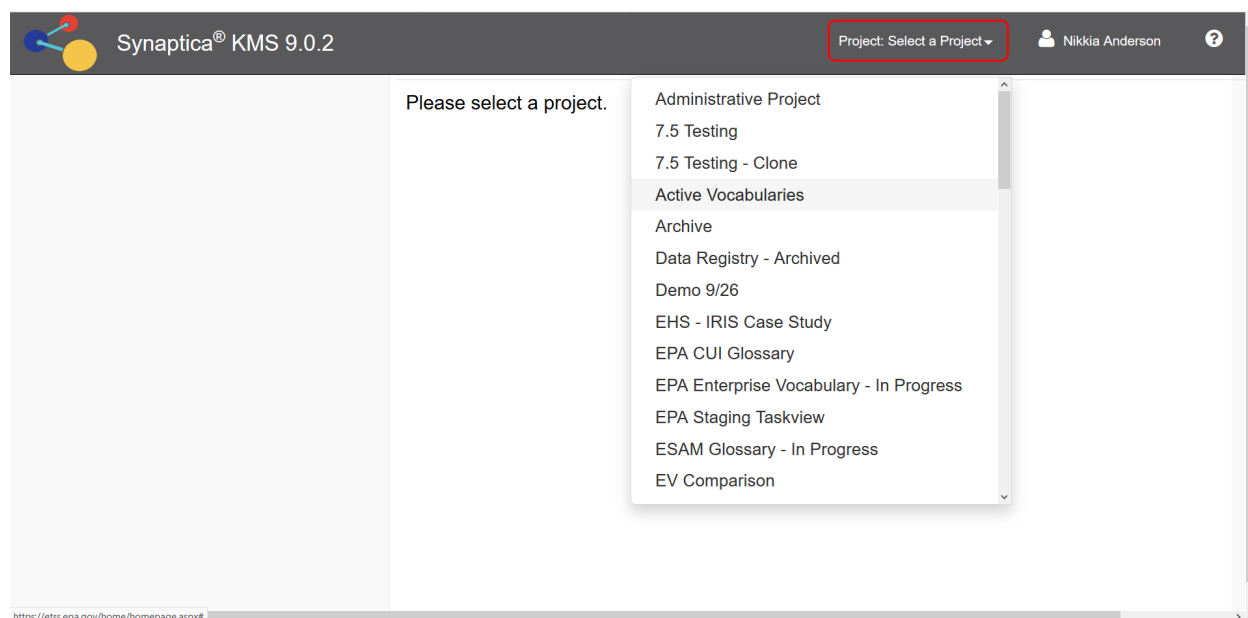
Synaptica® KMS 9.0.2

Project: Select a Project

Nikkia Anderson

Please select a project.

Administrative Project
7.5 Testing
7.5 Testing - Clone
Active Vocabularies
Archive
Data Registry - Archived
Demo 9/26
EHS - IRIS Case Study
EPA CUI Glossary
EPA Enterprise Vocabulary - In Progress
EPA Staging Taskview
ESAM Glossary - In Progress
EV Comparison

https://etss.epa.gov/home/homepage.aspx#